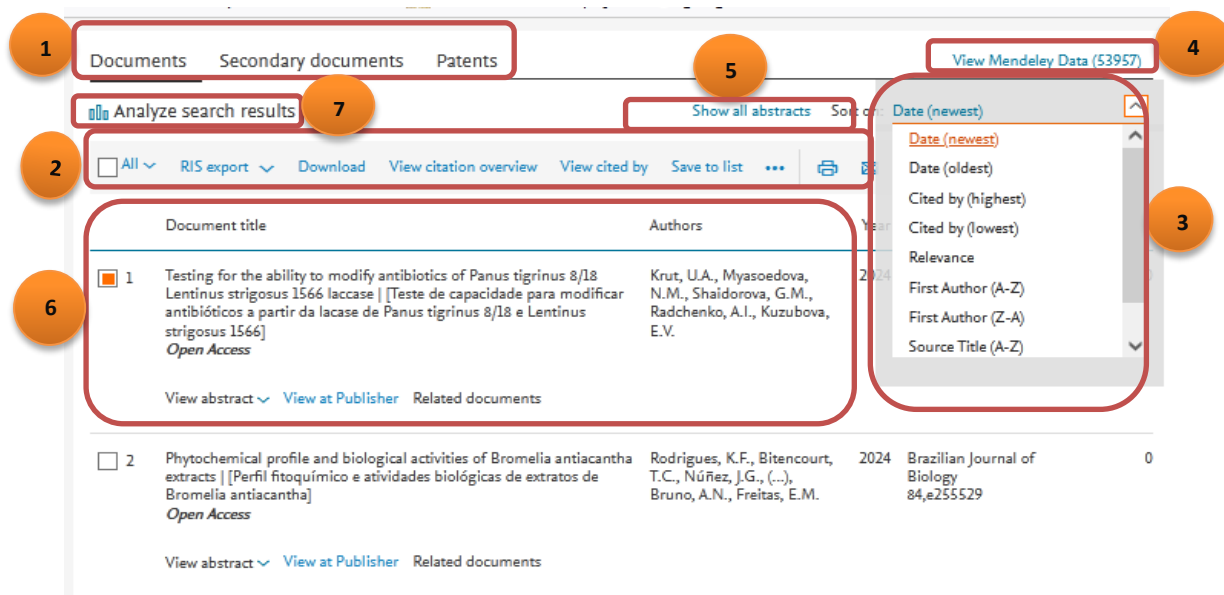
1

Documents Secondary documents Patents

View Mendeley Data (53957)

4

5

Analyze search results

7

Show all abstracts Sort on: Date (newest)

Date (newest)
Date (oldest)
Cited by (highest)
Cited by (lowest)
Relevance
First Author (A-Z)
First Author (Z-A)
Source Title (A-Z)

3

2

All RIS export Download View citation overview View cited by Save to list •••

| | Document title | Authors | Year | | |
|---|---|---|---|---|---|
| 1 | Testing for the ability to modify antibiotics of Panus tigrinus 8/18 Lentinus strigosus 1566 laccase \| [Teste de capacidade para modificar antibióticos a partir da lacase de Panus tigrinus 8/18 e Lentinus strigosus 1566] *Open Access* | Krut, U.A., Myasoedova, N.M., Shaidorova, G.M., Radchenko, A.I., Kuzubova, E.V. | 2024 | | 0 |
| 2 | Phytochemical profile and biological activities of Bromelia antiacantha extracts \| [Perfil fitoquímico e atividades biológicas de extratos de Bromelia antiacantha] *Open Access* | Rodrigues, K.F., Bitencourt, T.C., Núñez, J.G., (...), Bruno, A.N., Freitas, E.M. | 2024 | Brazilian Journal of Biology 84,e255529 | 0 |

6

View abstract View at Publisher Related documents

View abstract View at Publisher Related documents